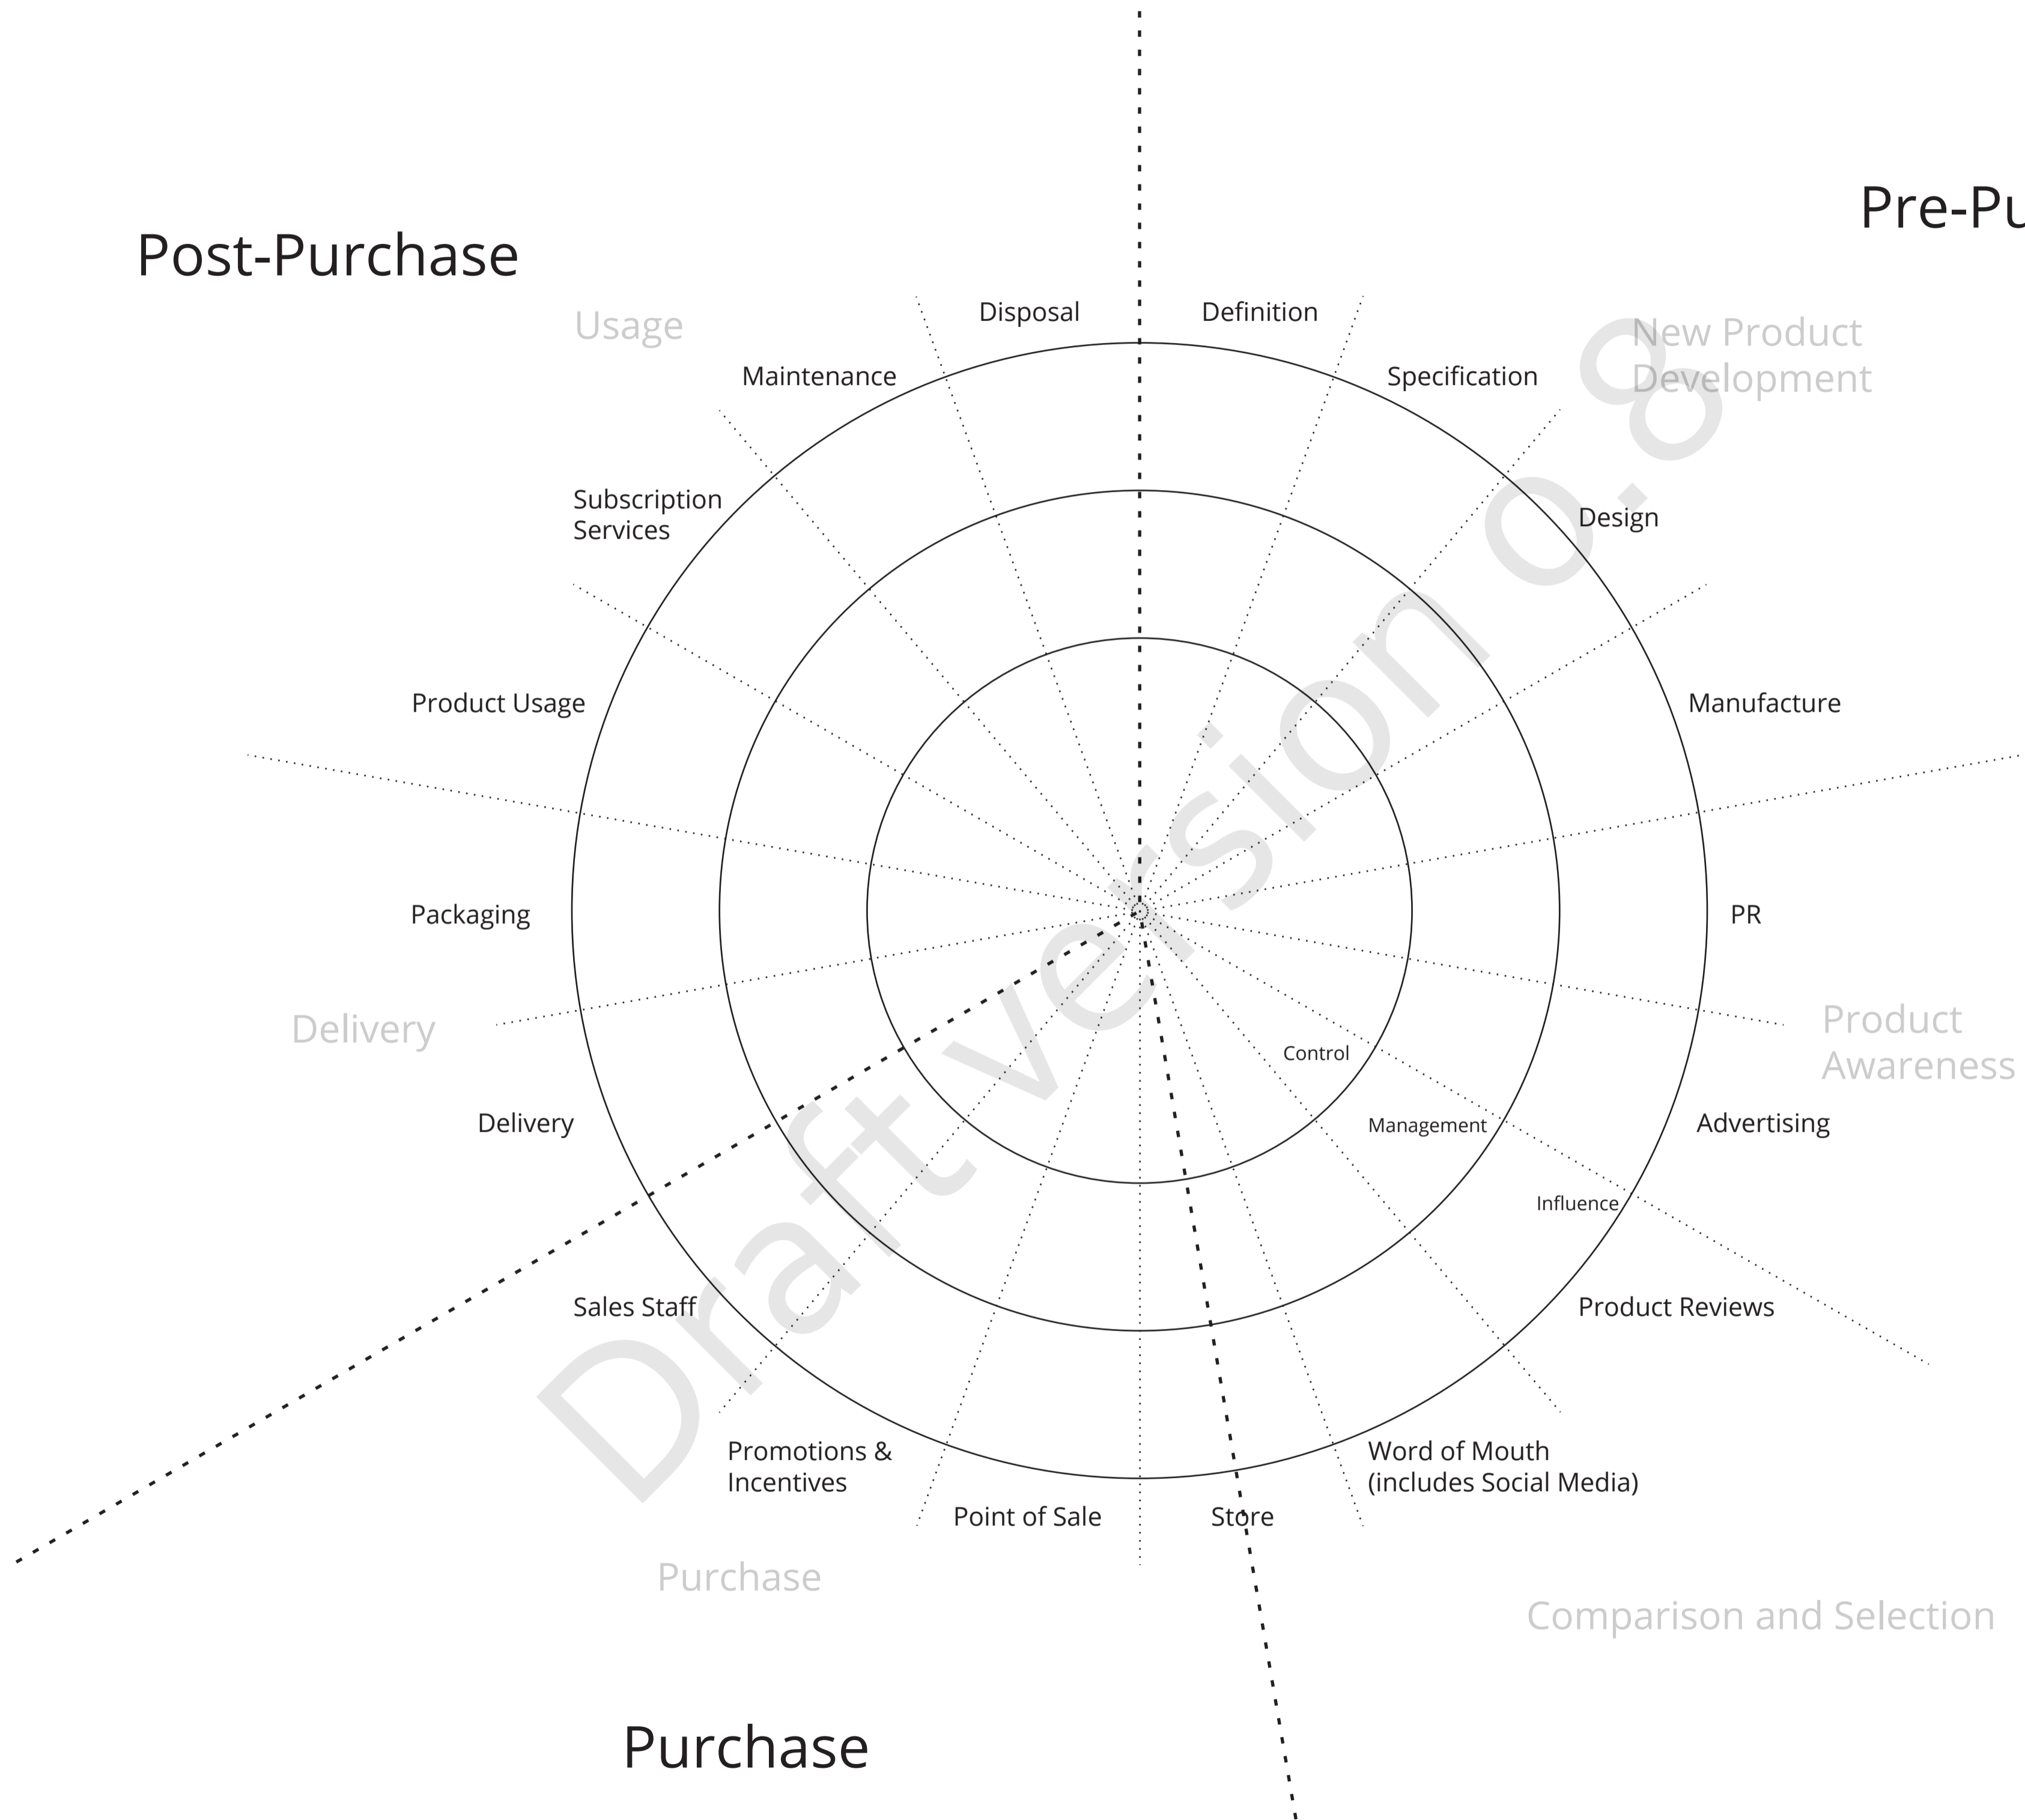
Pre-Pu

Post-Purchase

Usage

Disposal

Definition

New Product Development

Maintenance

Specification

Subscription Services

Design

Manufacture

Product Usage

Packaging

PR

Delivery

Product Awareness

Control

Management

Delivery

Advertising

Influence

Sales Staff

Product Reviews

Promotions & Incentives

Word of Mouth (includes Social Media)

Point of Sale

Store

Purchase

Comparison and Selection

Purchase

Draft version 0.8